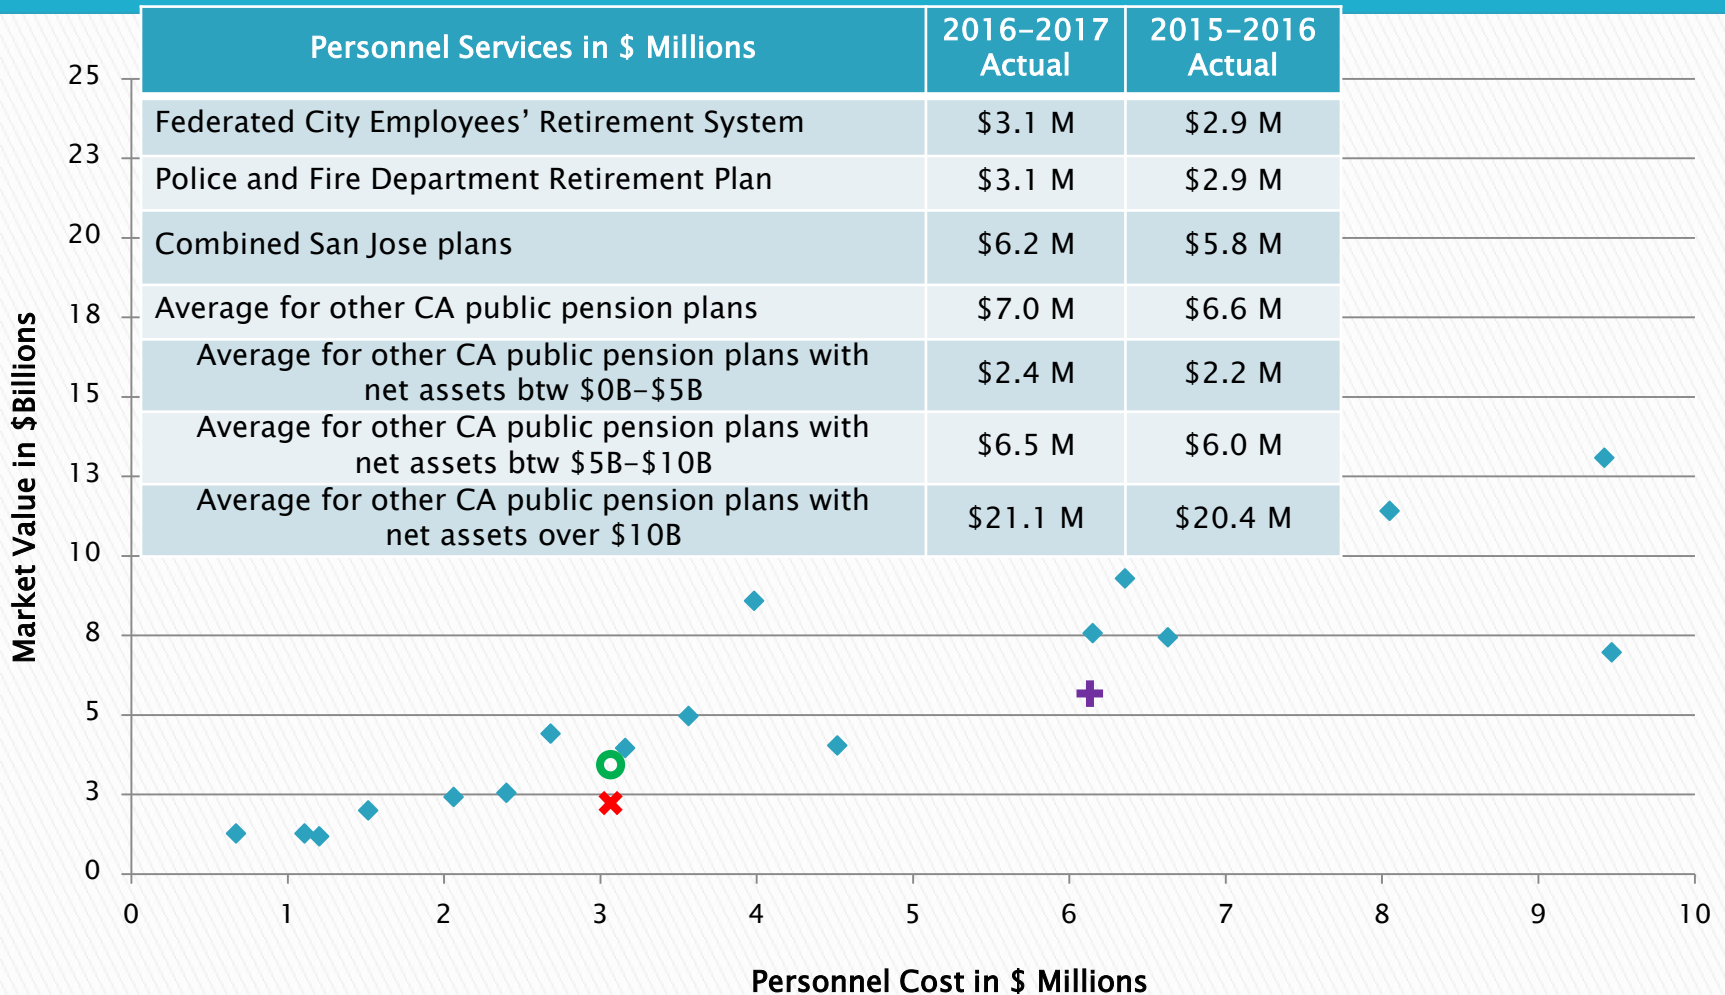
| Personnel Services in \$ Millions | 2016-2017 Actual | 2015-2016 Actual |
|---|---|---|
| Federated City Employees' Retirement System | \$3.1 M | \$2.9 M |
| Police and Fire Department Retirement Plan | \$3.1 M | \$2.9 M |
| Combined San Jose plans | \$6.2 M | \$5.8 M |
| Average for other CA public pension plans | \$7.0 M | \$6.6 M |
| Average for other CA public pension plans with net assets btw \$0B-\$5B | \$2.4 M | \$2.2 M |
| Average for other CA public pension plans with net assets btw \$5B-\$10B | \$6.5 M | \$6.0 M |
| Average for other CA public pension plans with net assets over \$10B | \$21.1 M | \$20.4 M |

25
23
20
18
15
13
10
8
5
3
0

Market Value in \$Billions

0 1 2 3 4 5 6 7 8 9 10

Personnel Cost in \$ Millions